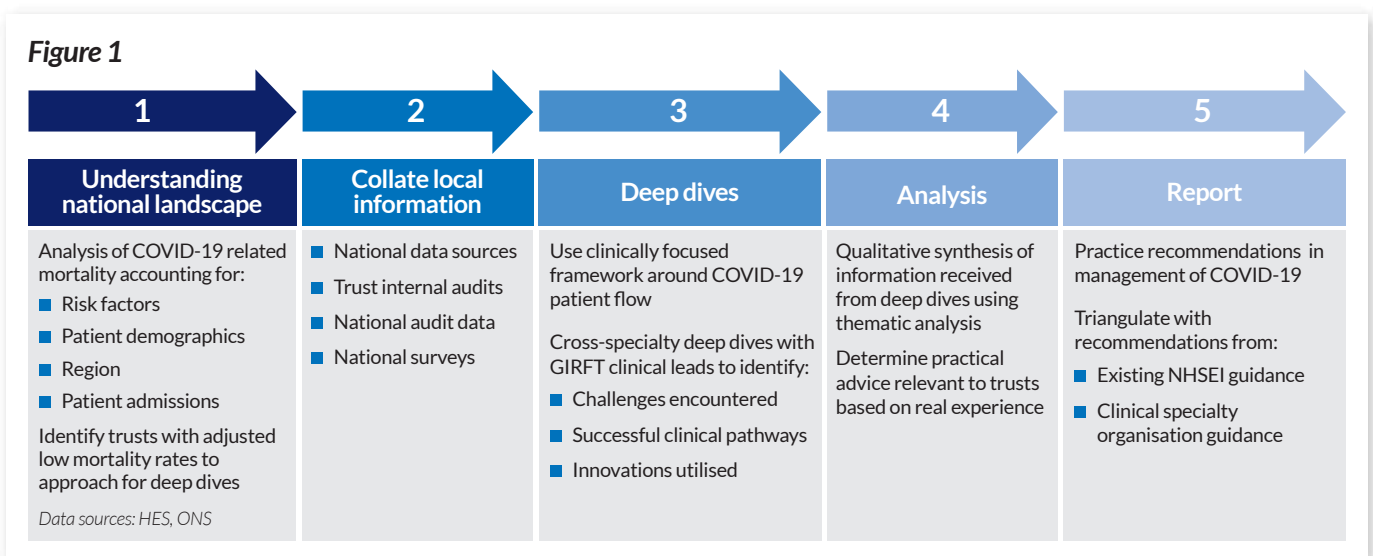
Figure 1

1

Understanding national landscape

Analysis of COVID-19 related mortality accounting for:
- Risk factors
- Patient demographics
- Region
- Patient admissions

Identify trusts with adjusted low mortality rates to approach for deep dives

Data sources: HES, ONS

2

Collate local information

- National data sources
- Trust internal audits
- National audit data
- National surveys

3

Deep dives

Use clinically focused framework around COVID-19 patient flow

Cross-specialty deep dives with GIRFT clinical leads to identify:
- Challenges encountered
- Successful clinical pathways
- Innovations utilised

4

Analysis

Qualitative synthesis of information received from deep dives using thematic analysis

Determine practical advice relevant to trusts based on real experience

5

Report

Practice recommendations in management of COVID-19

Triangulate with recommendations from:
- Existing NHSEI guidance
- Clinical specialty organisation guidance